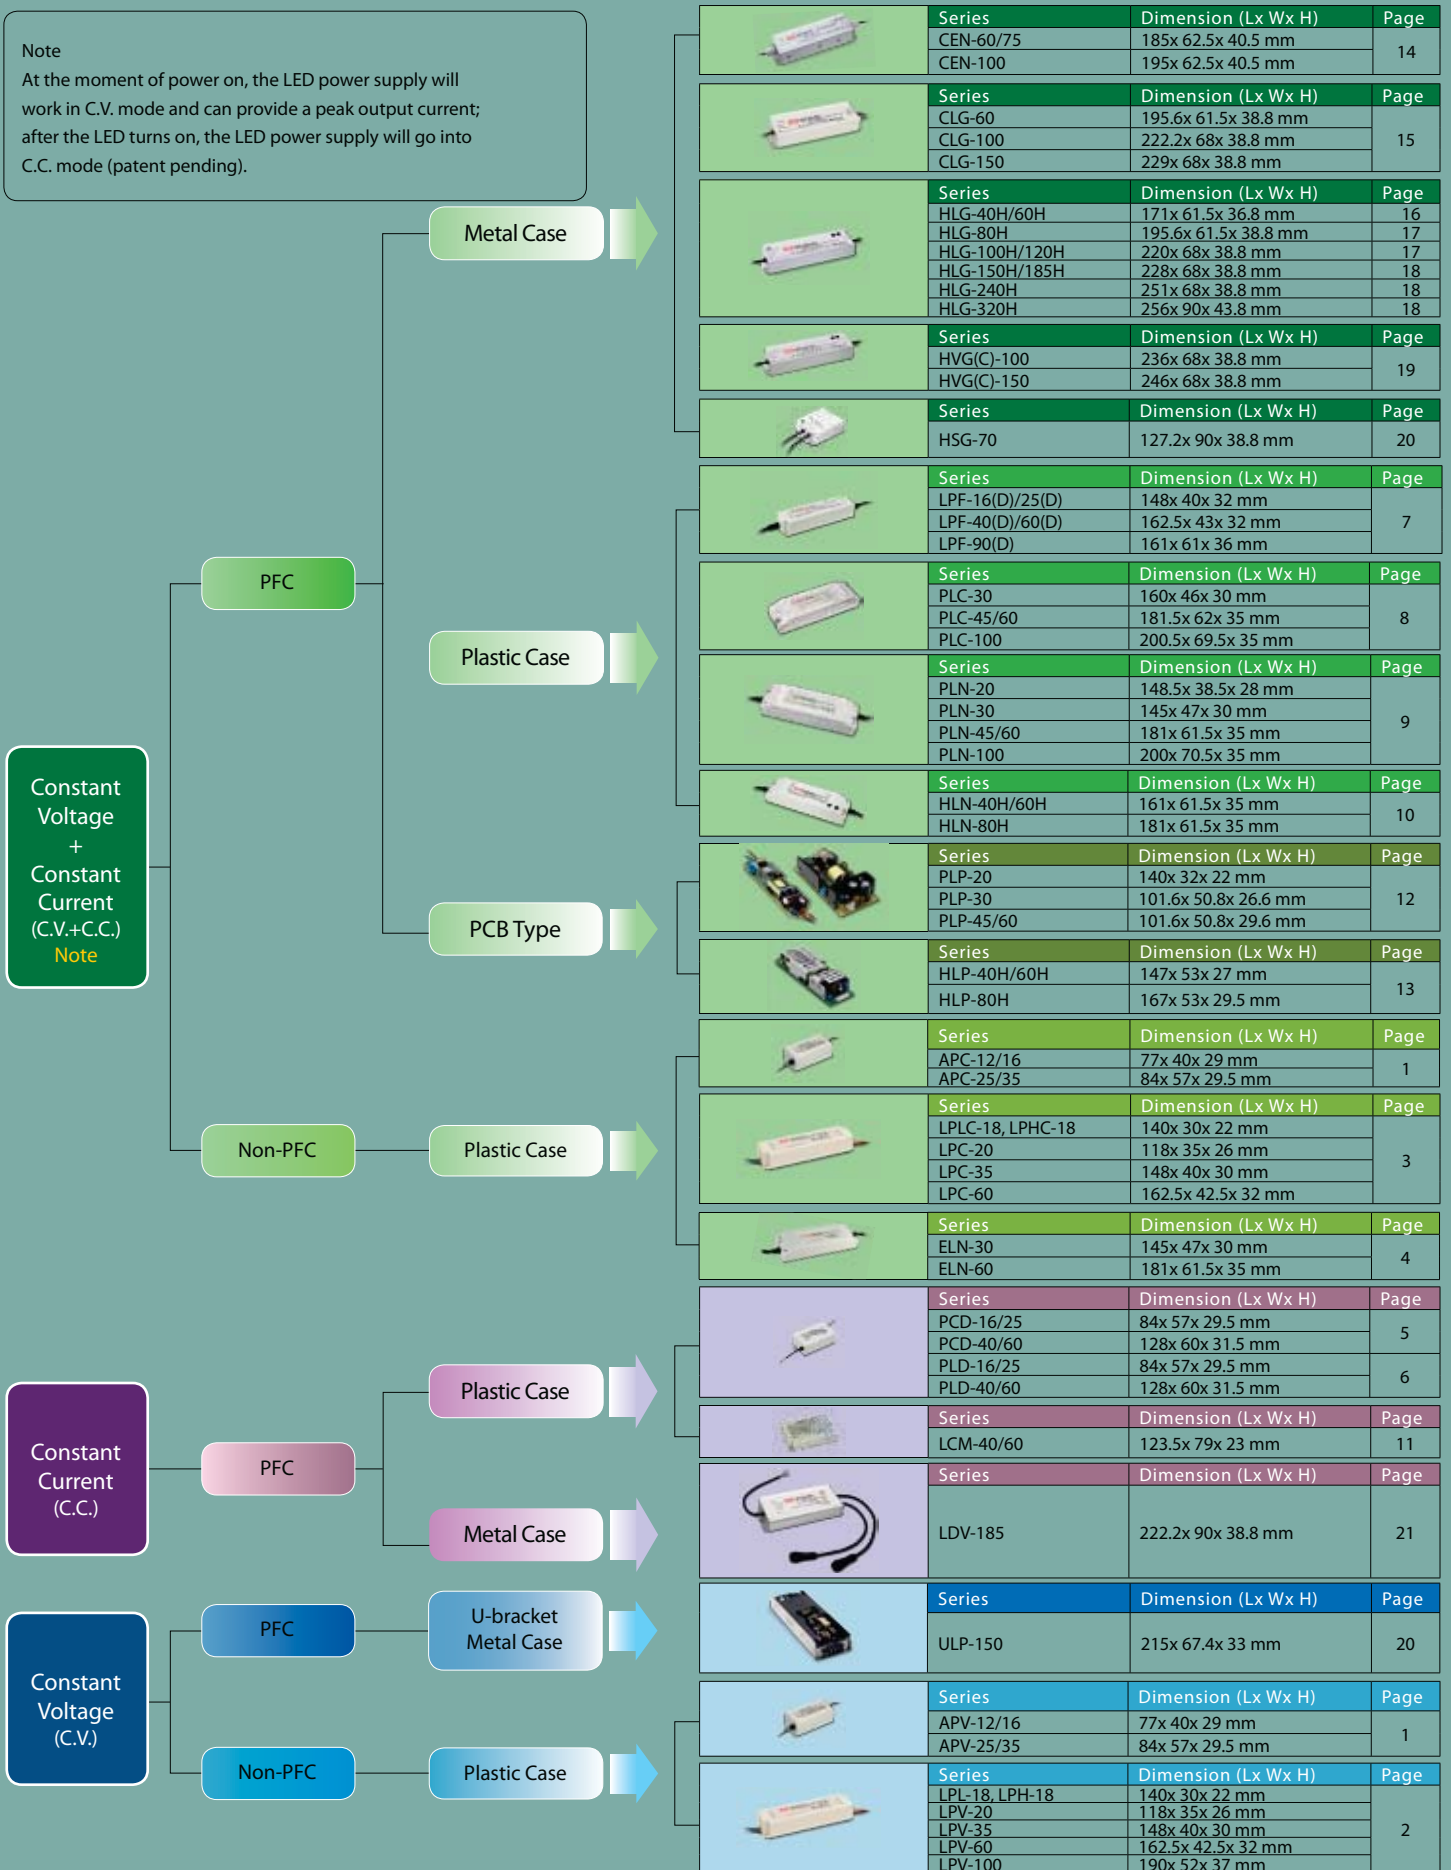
Note
At the moment of power on, the LED power supply will work in C.V. mode and can provide a peak output current; after the LED turns on, the LED power supply will go into C.C. mode (patent pending).

Constant Voltage + Constant Current (C.V.+C.C.) Note

PFC

Metal Case

| Series | Dimension (Lx Wx H) | Page |
|---|---|---|
| CEN-60/75 | 185x 62.5x 40.5 mm | 14 |
| CEN-100 | 195x 62.5x 40.5 mm | |

| Series | Dimension (Lx Wx H) | Page |
|---|---|---|
| CLG-60 | 195.6x 61.5x 38.8 mm | 15 |
| CLG-100 | 222.2x 68x 38.8 mm | |
| CLG-150 | 229x 68x 38.8 mm | |

| Series | Dimension (Lx Wx H) | Page |
|---|---|---|
| HLG-40H/60H | 171x 61.5x 36.8 mm | 16 |
| HLG-80H | 195.6x 61.5x 38.8 mm | 17 |
| HLG-100H/120H | 220x 68x 38.8 mm | 17 |
| HLG-150H/185H | 228x 68x 38.8 mm | 18 |
| HLG-240H | 251x 68x 38.8 mm | 18 |
| HLG-320H | 256x 90x 43.8 mm | 18 |

| Series | Dimension (Lx Wx H) | Page |
|---|---|---|
| HVG(C)-100 | 236x 68x 38.8 mm | 19 |
| HVG(C)-150 | 246x 68x 38.8 mm | |

| Series | Dimension (Lx Wx H) | Page |
|---|---|---|
| HSG-70 | 127.2x 90x 38.8 mm | 20 |

Plastic Case

| Series | Dimension (Lx Wx H) | Page |
|---|---|---|
| LPF-16(D)/25(D) | 148x 40x 32 mm | 7 |
| LPF-40(D)/60(D) | 162.5x 43x 32 mm | |
| LPF-90(D) | 161x 61x 36 mm | |

| Series | Dimension (Lx Wx H) | Page |
|---|---|---|
| PLC-30 | 160x 46x 30 mm | 8 |
| PLC-45/60 | 181.5x 62x 35 mm | |
| PLC-100 | 200.5x 69.5x 35 mm | |

| Series | Dimension (Lx Wx H) | Page |
|---|---|---|
| PLN-20 | 148.5x 38.5x 28 mm | 9 |
| PLN-30 | 145x 47x 30 mm | |
| PLN-45/60 | 181x 61.5x 35 mm | |
| PLN-100 | 200x 70.5x 35 mm | |

| Series | Dimension (Lx Wx H) | Page |
|---|---|---|
| HLN-40H/60H | 161x 61.5x 35 mm | 10 |
| HLN-80H | 181x 61.5x 35 mm | |

PCB Type

| Series | Dimension (Lx Wx H) | Page |
|---|---|---|
| PLP-20 | 140x 32x 22 mm | 12 |
| PLP-30 | 101.6x 50.8x 26.6 mm | |
| PLP-45/60 | 101.6x 50.8x 29.6 mm | |

| Series | Dimension (Lx Wx H) | Page |
|---|---|---|
| HLP-40H/60H | 147x 53x 27 mm | 13 |
| HLP-80H | 167x 53x 29.5 mm | |

Non-PFC

Plastic Case

| Series | Dimension (Lx Wx H) | Page |
|---|---|---|
| APC-12/16 | 77x 40x 29 mm | 1 |
| APC-25/35 | 84x 57x 29.5 mm | |

| Series | Dimension (Lx Wx H) | Page |
|---|---|---|
| LPLC-18, LPHC-18 | 140x 30x 22 mm | 3 |
| LPC-20 | 118x 35x 26 mm | |
| LPC-35 | 148x 40x 30 mm | |
| LPC-60 | 162.5x 42.5x 32 mm | |

| Series | Dimension (Lx Wx H) | Page |
|---|---|---|
| ELN-30 | 145x 47x 30 mm | 4 |
| ELN-60 | 181x 61.5x 35 mm | |

Constant Current (C.C.)

PFC

Plastic Case

| Series | Dimension (Lx Wx H) | Page |
|---|---|---|
| PCD-16/25 | 84x 57x 29.5 mm | 5 |
| PCD-40/60 | 128x 60x 31.5 mm | |
| PLD-16/25 | 84x 57x 29.5 mm | 6 |
| PLD-40/60 | 128x 60x 31.5 mm | |

| Series | Dimension (Lx Wx H) | Page |
|---|---|---|
| LCM-40/60 | 123.5x 79x 23 mm | 11 |

Metal Case

| Series | Dimension (Lx Wx H) | Page |
|---|---|---|
| LDV-185 | 222.2x 90x 38.8 mm | 21 |

Constant Voltage (C.V.)

PFC

U-bracket Metal Case

| Series | Dimension (Lx Wx H) | Page |
|---|---|---|
| ULP-150 | 215x 67.4x 33 mm | 20 |

Non-PFC

Plastic Case

| Series | Dimension (Lx Wx H) | Page |
|---|---|---|
| APV-12/16 | 77x 40x 29 mm | 1 |
| APV-25/35 | 84x 57x 29.5 mm | |

| Series | Dimension (Lx Wx H) | Page |
|---|---|---|
| LPL-18, LPH-18 | 140x 30x 22 mm | 2 |
| LPV-20 | 118x 35x 26 mm | |
| LPV-35 | 148x 40x 30 mm | |
| LPV-60 | 162.5x 42.5x 32 mm | |
| LPV-100 | 190x 52x 37 mm | |